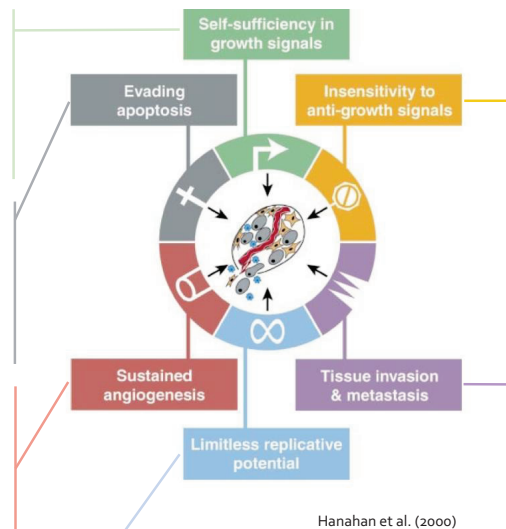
Self-sufficiency in growth signals

Evading apoptosis

Insensitivity to anti-growth signals

Sustained angiogenesis

Tissue invasion & metastasis

Limitless replicative potential

Hanahan et al. (2000)